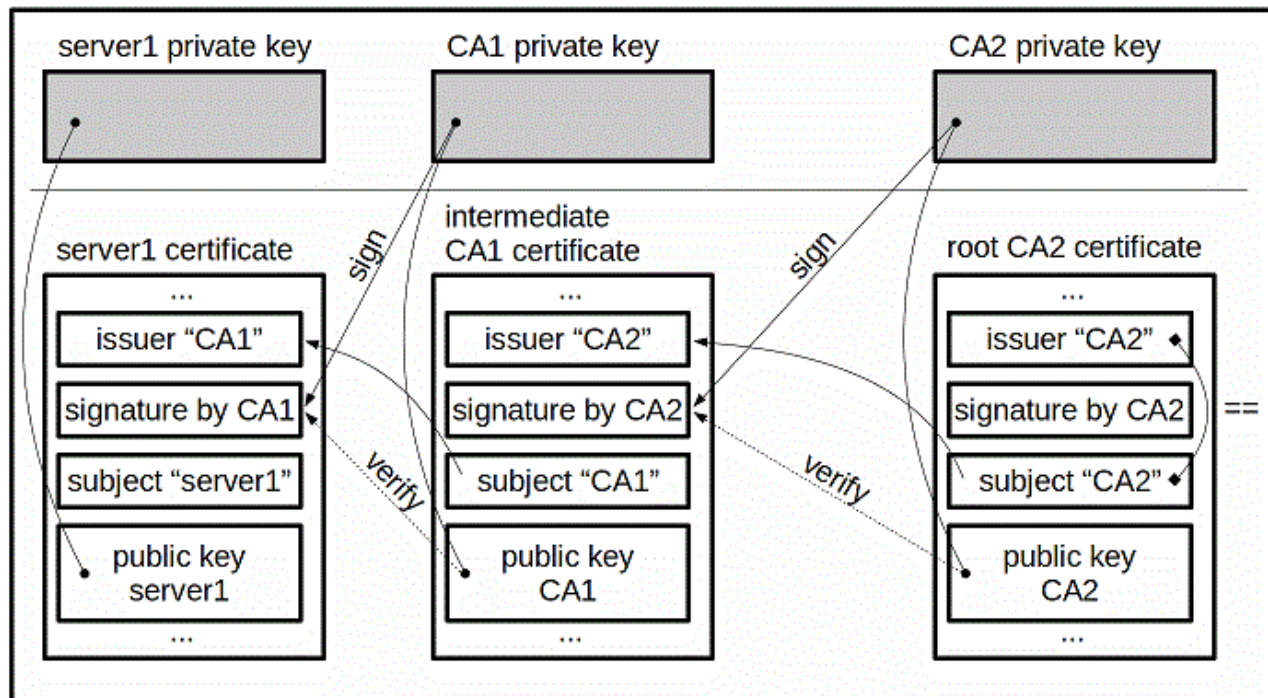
server1 private key

CA1 private key

CA2 private key

server1 certificate

...

issuer “CA1”

signature by CA1

subject “server1”

public key server1

...

sign

verify

intermediate CA1 certificate

...

issuer “CA2”

signature by CA2

subject “CA1”

public key CA1

...

sign

verify

root CA2 certificate

...

issuer “CA2”

signature by CA2

subject “CA2”

public key CA2

...

==